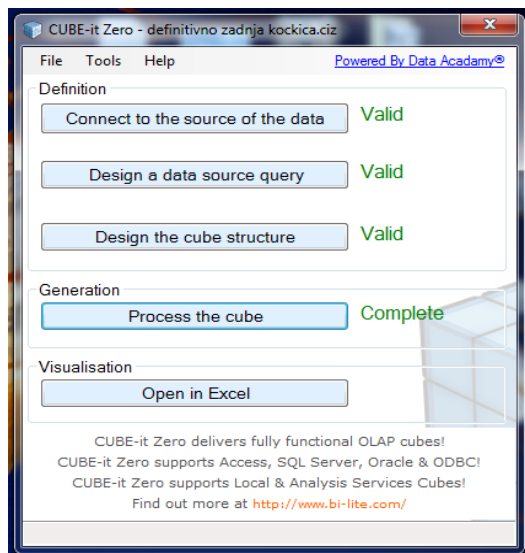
CUBE-it Zero - definitivno zadnja kockica.ciz

File Tools Help

Powered By Data Academy®

Definition

Connect to the source of the data

Valid

Design a data source query

Valid

Design the cube structure

Valid

Generation

Process the cube

Complete

Visualisation

Open in Excel

CUBE-it Zero delivers fully functional OLAP cubes!
CUBE-it Zero supports Access, SQL Server, Oracle & ODBC!
CUBE-it Zero supports Local & Analysis Services Cubes!
Find out more at http://www.bi-lite.com/